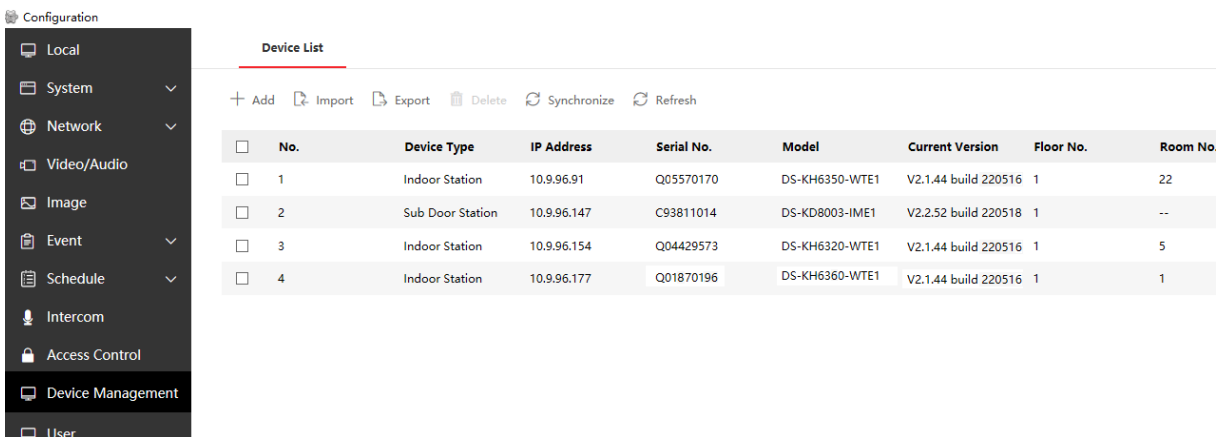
Configuration

Local
System
Network
Video/Audio
Image
Event
Schedule
Intercom
Access Control
Device Management
User

Device List

+ Add  Import  Export  Delete  Synchronize  Refresh

| | No. | Device Type | IP Address | Serial No. | Model | Current Version | Floor No. | Room No. |
|---|---|---|---|---|---|---|---|---|
| ☐ | 1 | Indoor Station | 10.9.96.91 | Q05570170 | DS-KH6350-WTE1 | V2.1.44 build 220516 | 1 | 22 |
| ☐ | 2 | Sub Door Station | 10.9.96.147 | C93811014 | DS-KD8003-IME1 | V2.2.52 build 220518 | 1 | -- |
| ☐ | 3 | Indoor Station | 10.9.96.154 | Q04429573 | DS-KH6320-WTE1 | V2.1.44 build 220516 | 1 | 5 |
| ☐ | 4 | Indoor Station | 10.9.96.177 | Q01870196 | DS-KH6360-WTE1 | V2.1.44 build 220516 | 1 | 1 |